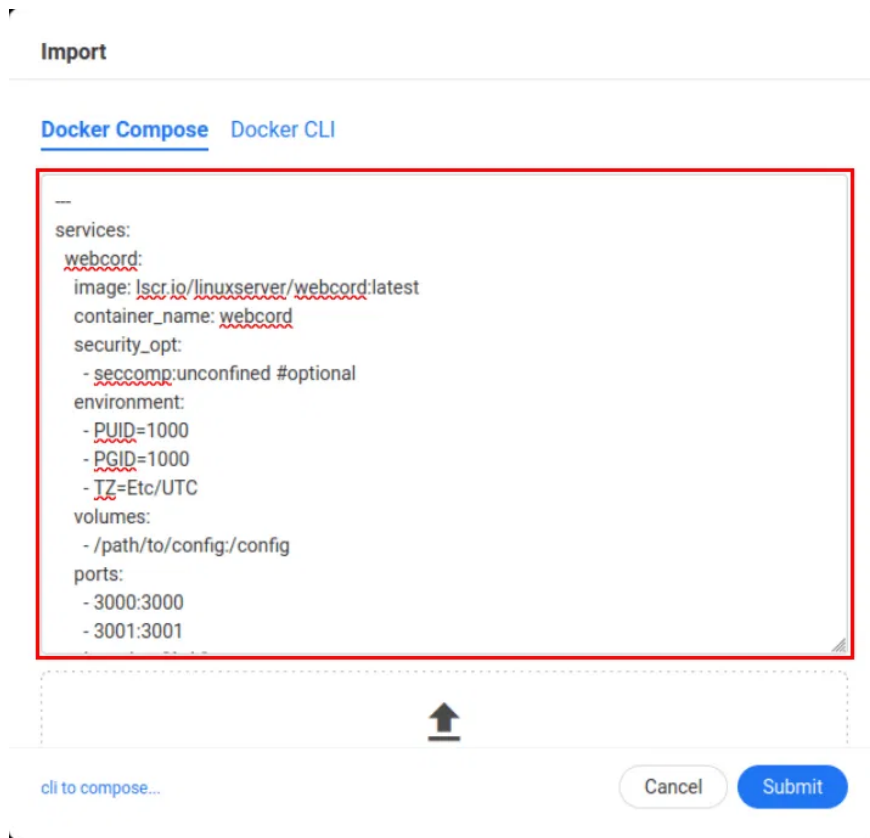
Import

Docker Compose Docker CLI

---
services:
  webcord:
    image: lscr.io/linuxserver/webcord:latest
    container_name: webcord
    security_opt:
      - seccomp:unconfined #optional
    environment:
      - PUID=1000
      - PGID=1000
      - TZ=Etc/UTC
    volumes:
      - /path/to/config:/config
    ports:
      - 3000:3000
      - 3001:3001
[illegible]

cli to compose...

Cancel Submit